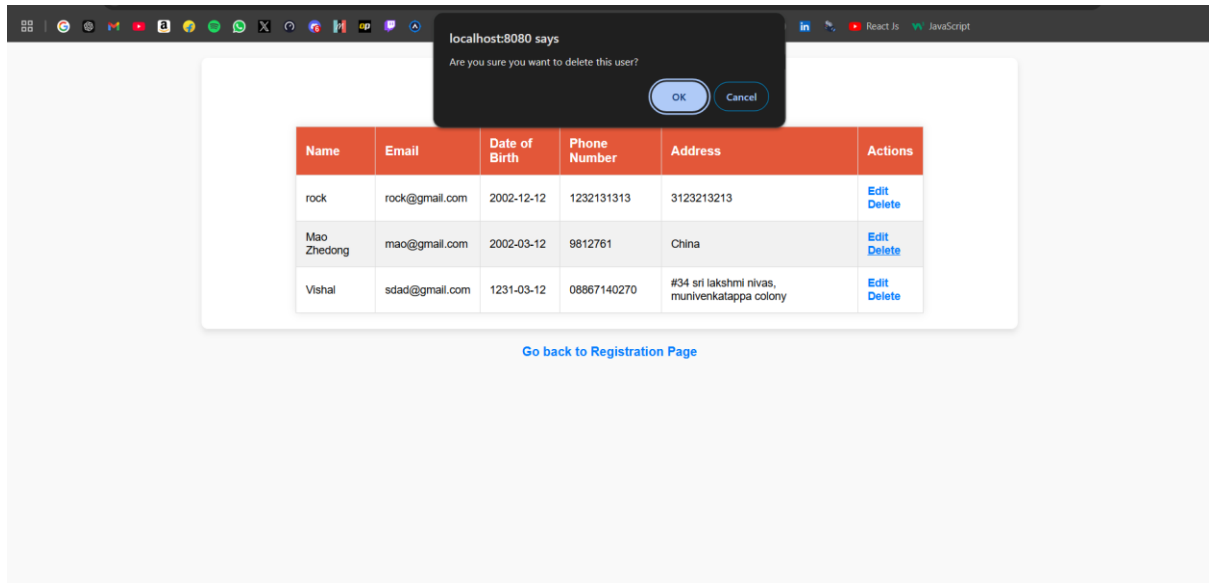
React Js JavaScript

localhost:8080 says

Are you sure you want to delete this user?

OK Cancel

| Name | Email | Date of Birth | Phone Number | Address | Actions |
|---|---|---|---|---|---|
| rock | rock@gmail.com | 2002-12-12 | 1232131313 | 3123213213 | Edit Delete |
| Mao Zhedong | mao@gmail.com | 2002-03-12 | 9812761 | China | Edit Delete |
| Vishal | sdad@gmail.com | 1231-03-12 | 08867140270 | #34 sri lakshmi nivas, munivenkatappa colony | Edit Delete |

Go back to Registration Page